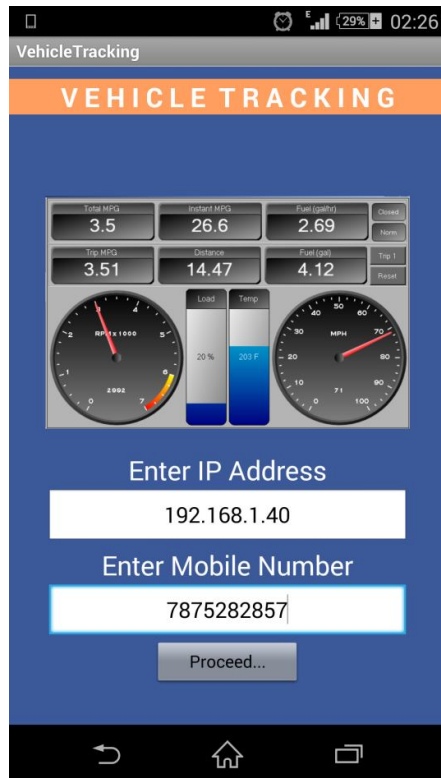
E 29% 02:26

VehicleTracking

VEHICLE TRACKING

| Total MPG | Instant MPG | Fuel (gal/hr) | Closed |
|---|---|---|---|
| 3.5 | 26.6 | 2.69 | Norm |
| Trip MPG | Distance | Fuel (gal) | Trip 1 |
| 3.51 | 14.47 | 4.12 | Reset |

Load
20 %

Temp
203 F

RPM x 1000
1 2 3 4 5 6 7 0
2992

MPH
0 10 20 30 40 50 60 70 80 90 100
71

Enter IP Address

192.168.1.40

Enter Mobile Number

7875282857

Proceed...